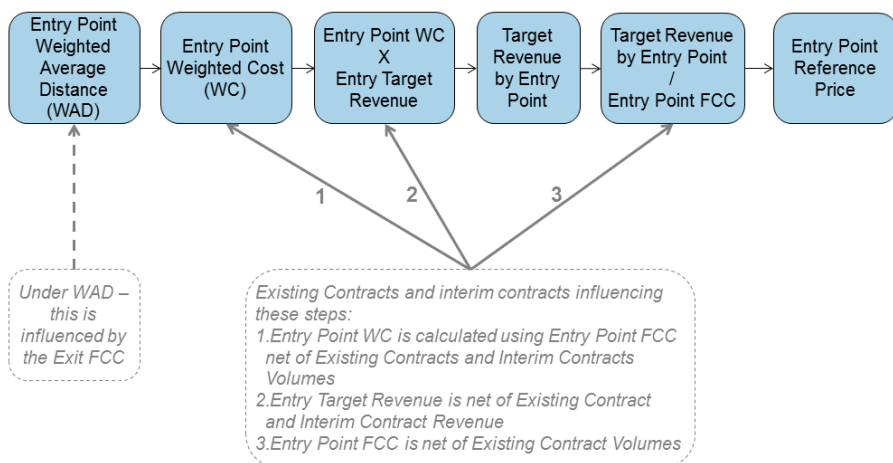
Entry Point Weighted Average Distance (WAD)

Entry Point Weighted Cost (WC)

Entry Point WC X Entry Target Revenue

Target Revenue by Entry Point

Target Revenue by Entry Point / Entry Point FCC

Entry Point Reference Price

1

2

3

Under WAD – this is influenced by the Exit FCC

Existing Contracts and interim contracts influencing these steps:
1.Entry Point WC is calculated using Entry Point FCC net of Existing Contracts and Interim Contracts Volumes
2.Entry Target Revenue is net of Existing Contract and Interim Contract Revenue
3.Entry Point FCC is net of Existing Contract Volumes